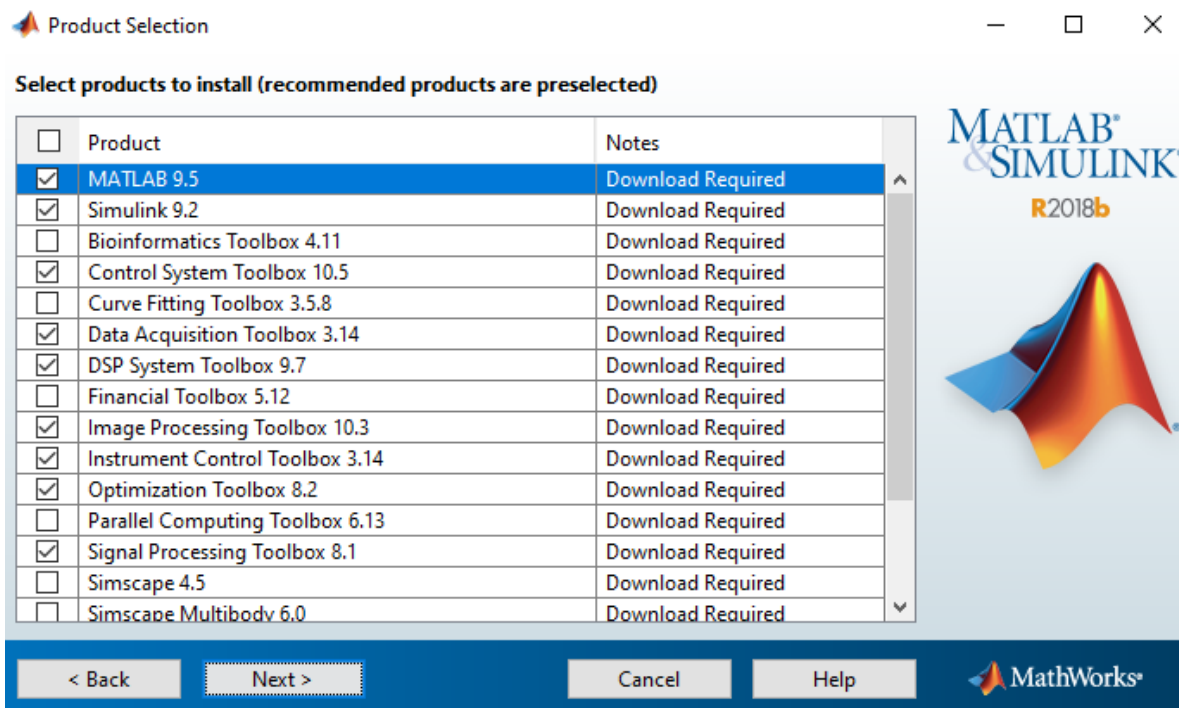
Product Selection

Select products to install (recommended products are preselected)

| ☐ | Product | Notes |
|---|---|---|
| ☑ | MATLAB 9.5 | Download Required |
| ☑ | Simulink 9.2 | Download Required |
| ☐ | Bioinformatics Toolbox 4.11 | Download Required |
| ☑ | Control System Toolbox 10.5 | Download Required |
| ☐ | Curve Fitting Toolbox 3.5.8 | Download Required |
| ☑ | Data Acquisition Toolbox 3.14 | Download Required |
| ☑ | DSP System Toolbox 9.7 | Download Required |
| ☐ | Financial Toolbox 5.12 | Download Required |
| ☑ | Image Processing Toolbox 10.3 | Download Required |
| ☑ | Instrument Control Toolbox 3.14 | Download Required |
| ☑ | Optimization Toolbox 8.2 | Download Required |
| ☐ | Parallel Computing Toolbox 6.13 | Download Required |
| ☑ | Signal Processing Toolbox 8.1 | Download Required |
| ☐ | Simscape 4.5 | Download Required |
| ☐ | Simscape Multibody 6.0 | Download Required |

MATLAB® & SIMULINK®
R2018b

< Back
Next >
Cancel
Help
MathWorks®